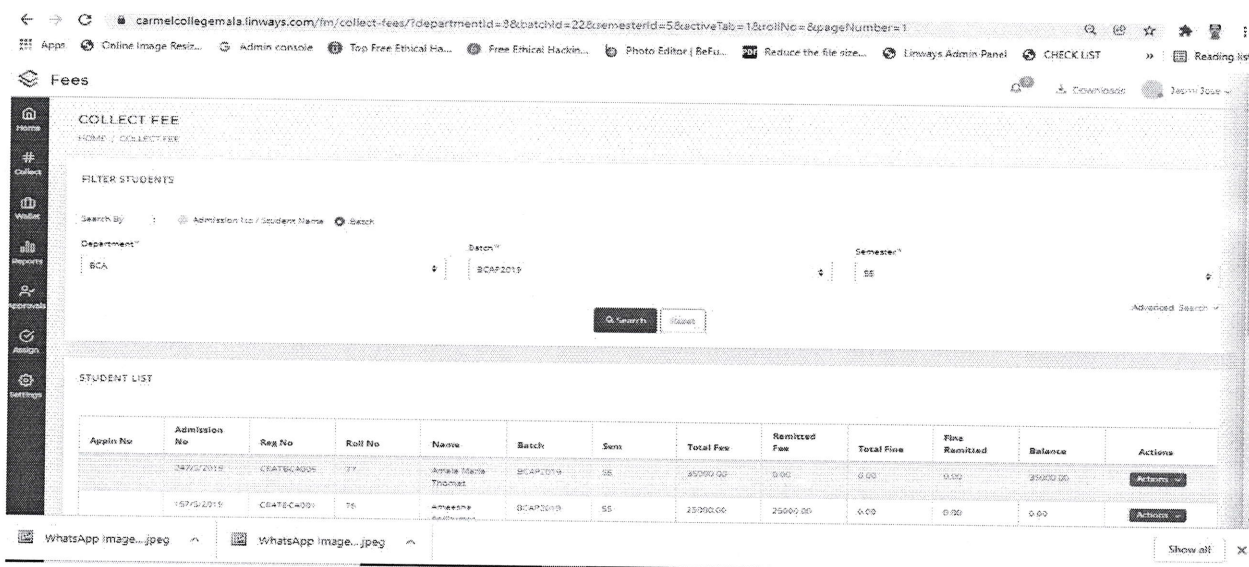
carmelcollegemala.linways.com/fm/collect-fees/?departmentId=8&batchId=22&semesterId=5&activeTab=1&rollNo=&pageNumber=1

Apps Online Image Resiz... Admin console Top Free Ethical Ha... Free Ethical Hackin... Photo Editor | BeFu... Reduce the file size... Linways Admin Panel CHECK LIST » Reading list

Fees

Downloads Jesmi Jose

Home
Collect
Wallet
Reports
Approvals
Assign
Settings

COLLECT FEE
HOME / COLLECT FEE

FILTER STUDENTS

Search By : Admission No / Student Name Batch

Department*
BCA

Batch*
BCAF2019

Semester*
S5

Search Reset

Advanced Search

STUDENT LIST

| Appln No | Admission No | Reg No | Roll No | Name | Batch | Sem | Total Fee | Remitted Fee | Total Fine | Fine Remitted | Balance | Actions |
|---|---|---|---|---|---|---|---|---|---|---|---|---|
| | 24/7/2019 | CRATBCA005 | 77 | Amala Marie Thomas | BCAF2019 | S5 | 35000.00 | 0.00 | 0.00 | 0.00 | 35000.00 | Actions |
| | 15/7/2019 | CRATBCA001 | 76 | Ameesha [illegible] | BCAF2019 | S5 | 25000.00 | 25000.00 | 0.00 | 0.00 | 0.00 | Actions |

WhatsApp Image....jpeg WhatsApp Image....jpeg Show all